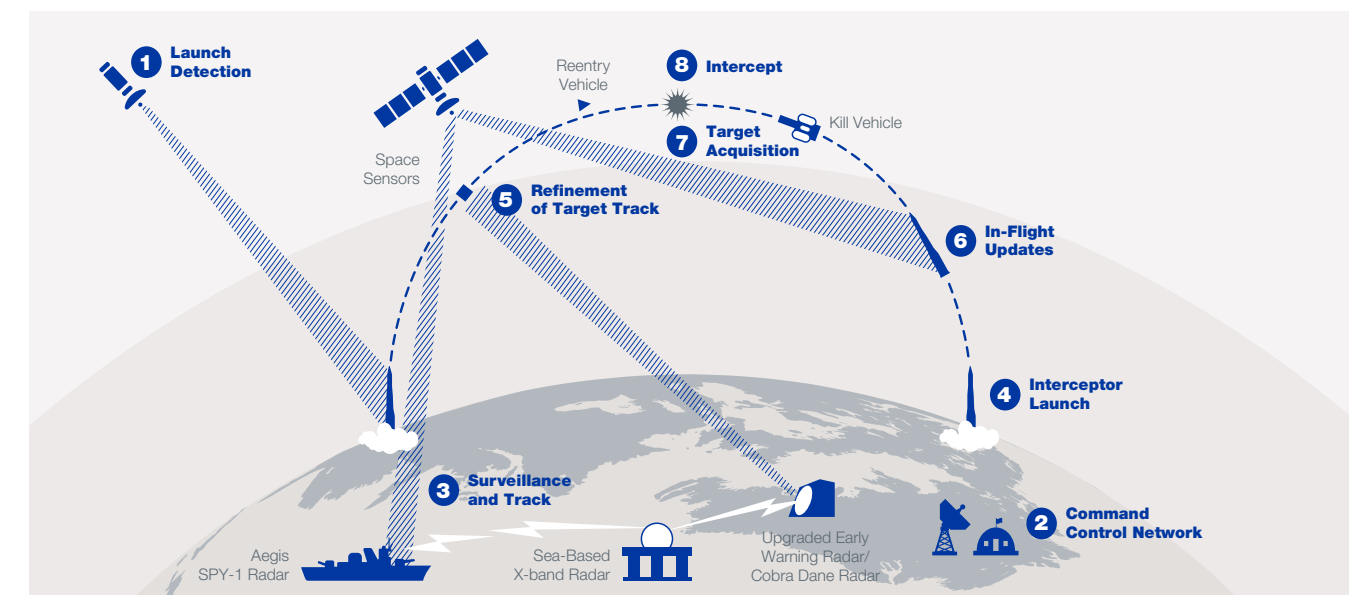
1 Launch Detection

Space Sensors

Reentry Vehicle

8 Intercept

7 Target Acquisition

Kill Vehicle

5 Refinement of Target Track

6 In-Flight Updates

4 Interceptor Launch

3 Surveillance and Track

2 Command Control Network

Aegis SPY-1 Radar

Sea-Based X-band Radar

Upgraded Early Warning Radar/ Cobra Dane Radar